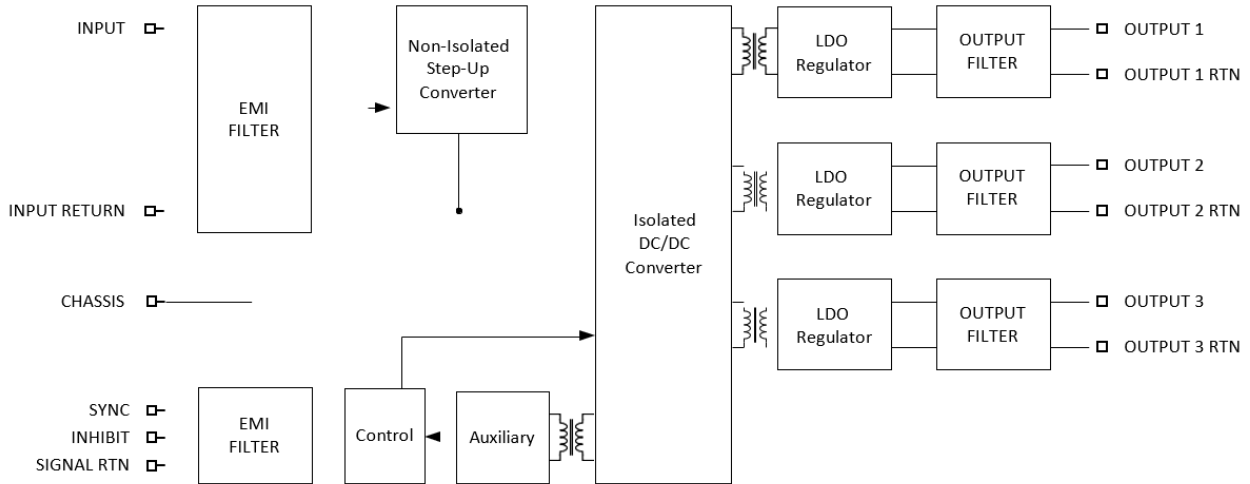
INPUT

INPUT RETURN

CHASSIS

SYNC

INHIBIT

SIGNAL RTN

EMI FILTER

Non-Isolated Step-Up Converter

EMI FILTER

Control

Auxiliary

Isolated DC/DC Converter

LDO Regulator

OUTPUT FILTER

OUTPUT 1

OUTPUT 1 RTN

LDO Regulator

OUTPUT FILTER

OUTPUT 2

OUTPUT 2 RTN

LDO Regulator

OUTPUT FILTER

OUTPUT 3

OUTPUT 3 RTN